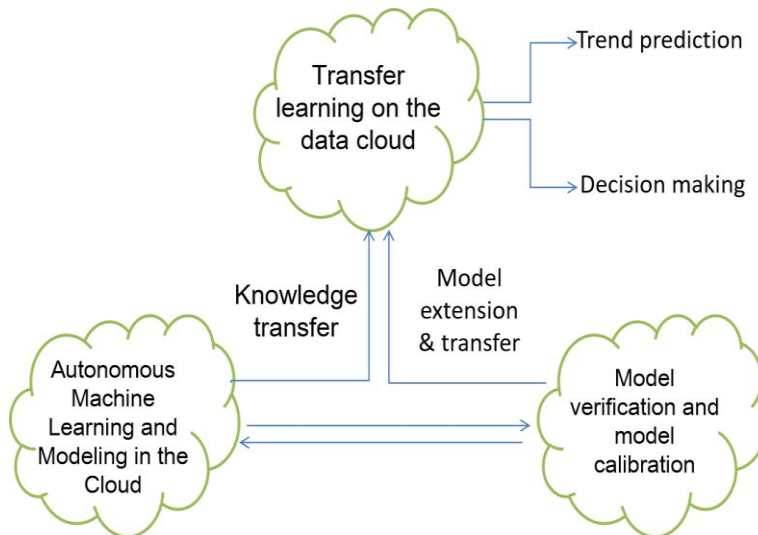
Transfer learning on the data cloud

Trend prediction

Decision making

Knowledge transfer

Model extension & transfer

Autonomous Machine Learning and Modeling in the Cloud

Model verification and model calibration